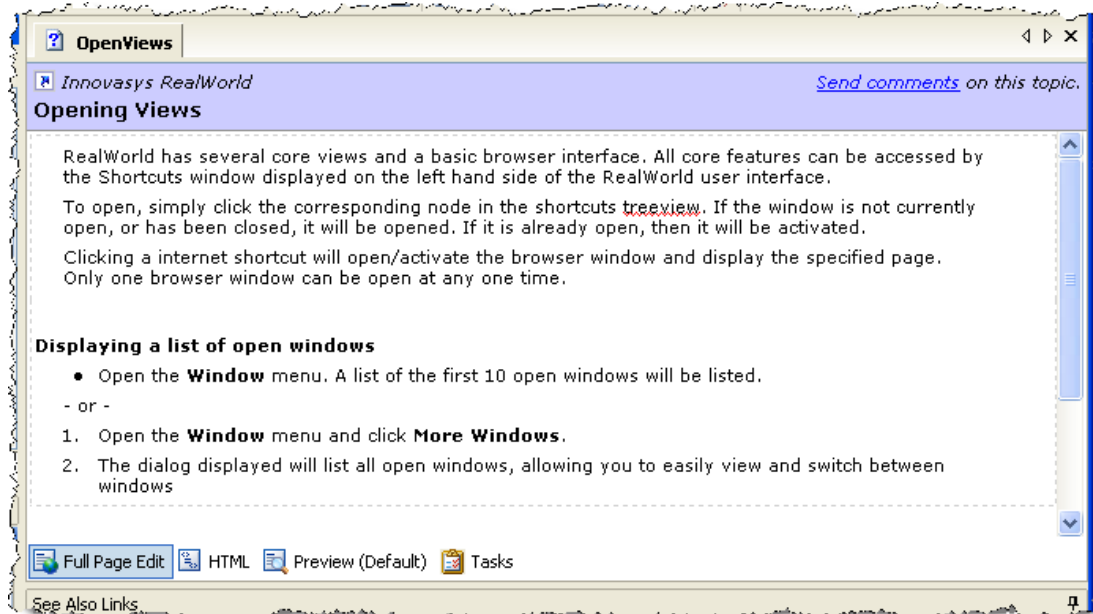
OpenViews

Innovasys RealWorld

Send comments on this topic.

Opening Views

RealWorld has several core views and a basic browser interface. All core features can be accessed by the Shortcuts window displayed on the left hand side of the RealWorld user interface.

To open, simply click the corresponding node in the shortcuts treeview. If the window is not currently open, or has been closed, it will be opened. If it is already open, then it will be activated.

Clicking a internet shortcut will open/activate the browser window and display the specified page. Only one browser window can be open at any one time.

Displaying a list of open windows

- Open the **Window** menu. A list of the first 10 open windows will be listed.

- or -

1. Open the **Window** menu and click **More Windows**.
2. The dialog displayed will list all open windows, allowing you to easily view and switch between windows

Full Page Edit HTML Preview (Default) Tasks

See Also Links